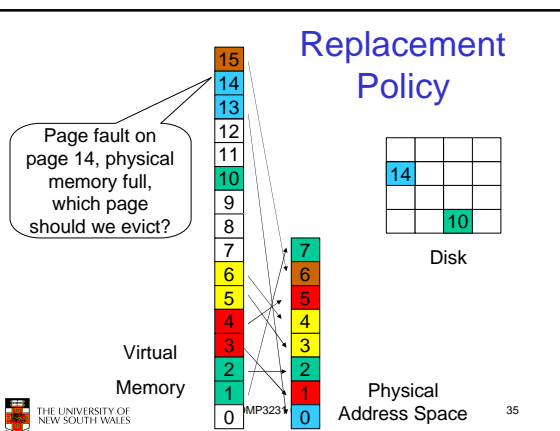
Replacement Policy

Page fault on page 14, physical memory full, which page should we evict?

15
14
13
12
11
10
9
8
7
6
5
4
3
2
1
0

7
6
5
4
3
2
1
0

14

10

Disk

Virtual

Memory

Physical Address Space

THE UNIVERSITY OF NEW SOUTH WALES

COMP3231

35